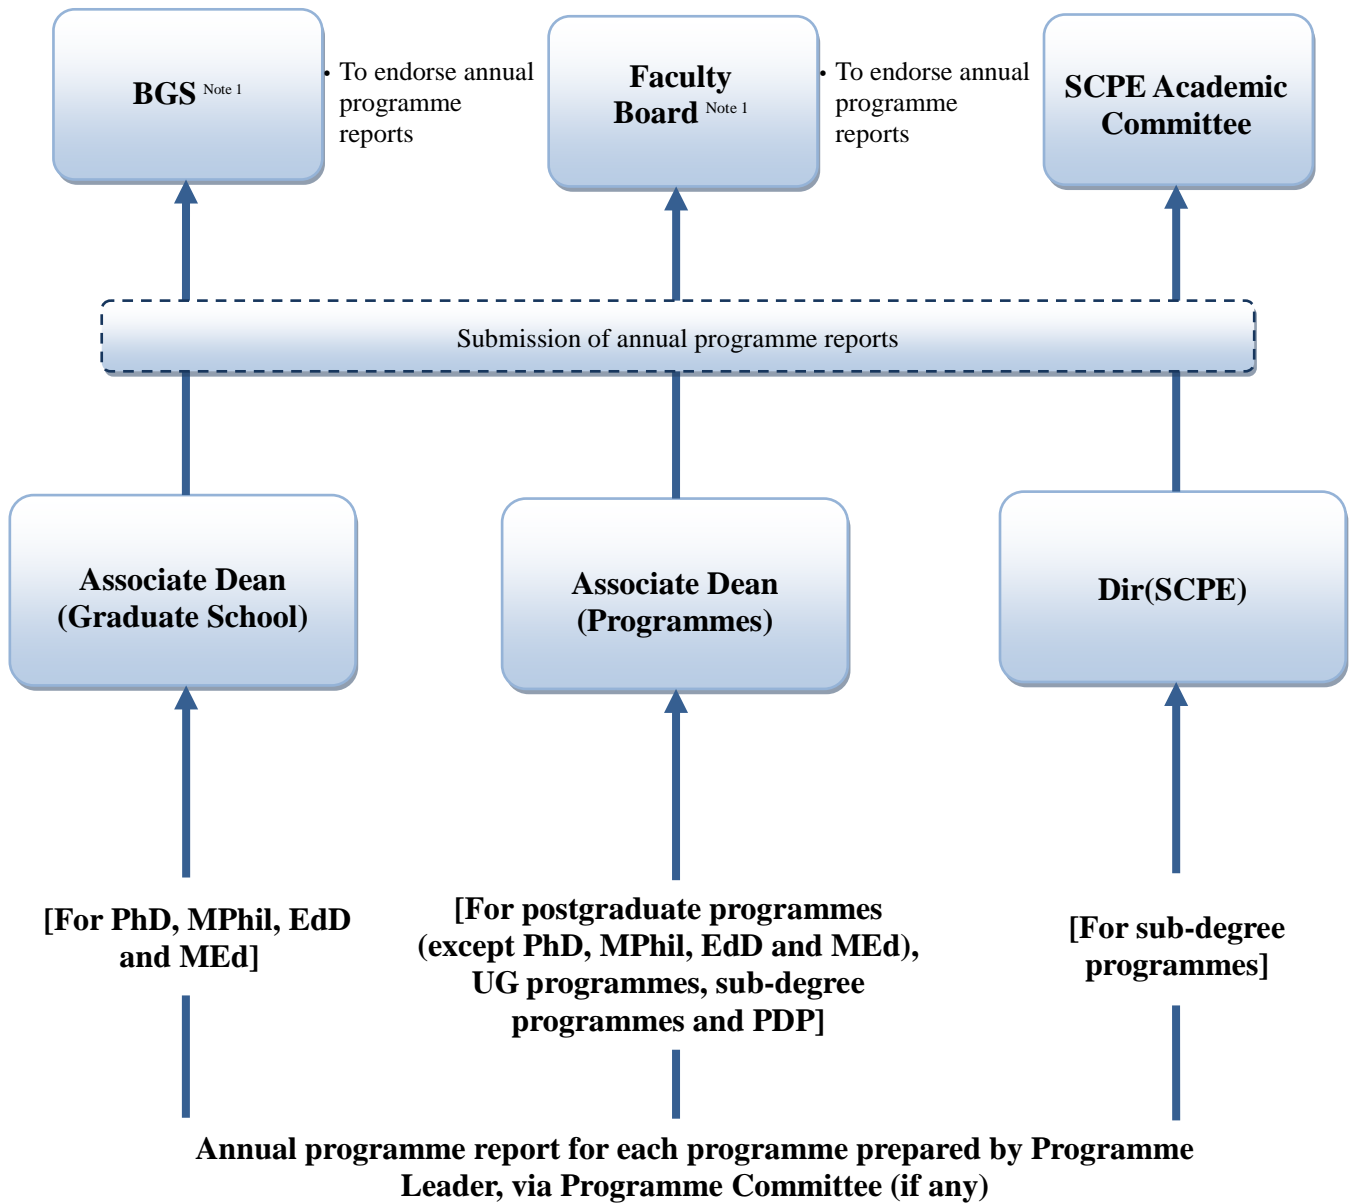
BGS $^{\text{Note 1}}$

• To endorse annual programme reports

Faculty Board $^{\text{Note 1}}$

• To endorse annual programme reports

SCPE Academic Committee

Submission of annual programme reports

Associate Dean (Graduate School)

Associate Dean (Programmes)

Dir(SCPE)

[For PhD, MPhil, EdD and MEd]

[For postgraduate programmes (except PhD, MPhil, EdD and MEd), UG programmes, sub-degree programmes and PDP]

[For sub-degree programmes]

Annual programme report for each programme prepared by Programme Leader, via Programme Committee (if any)